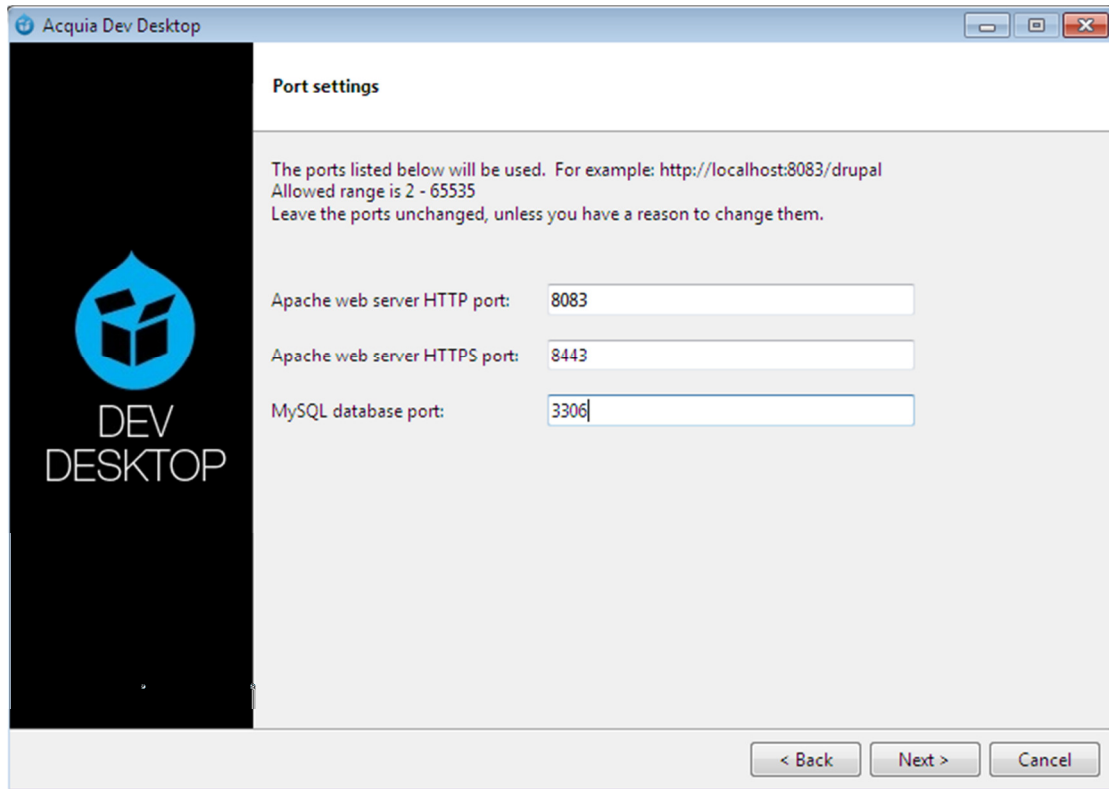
Acquia Dev Desktop

DEV
DESKTOP

Port settings

The ports listed below will be used. For example: http://localhost:8083/drupal
Allowed range is 2 - 65535
Leave the ports unchanged, unless you have a reason to change them.

Apache web server HTTP port: 8083

Apache web server HTTPS port: 8443

MySQL database port: 3306

< Back
Next >
Cancel